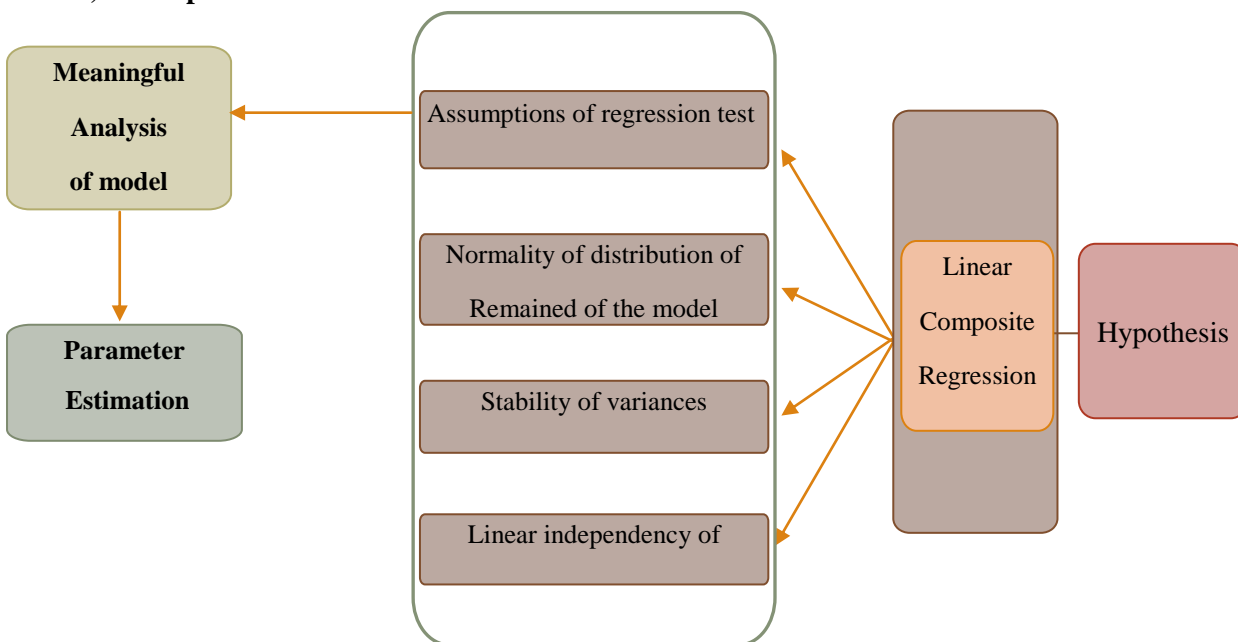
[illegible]

Meaningful Analysis of model

Parameter Estimation

Assumptions of regression test

Normality of distribution of Remained of the model

Stability of variances

Linear independency of

Linear Composite Regression

Hypothesis